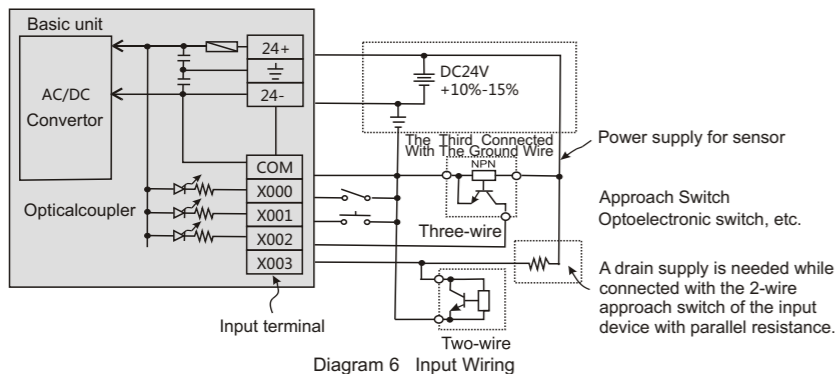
Basic unit

24+

24-

AC/DC Convertor

DC24V +10%-15%

The Third Connected With The Ground Wire

Power supply for sensor

COM

X000

X001

X002

X003

NPN

Opticalcoupler

Approach Switch Optoelectronic switch, etc.

Three-wire

A drain supply is needed while connected with the 2-wire approach switch of the input device with parallel resistance.

Input terminal

Two-wire

Diagram 6 Input Wiring